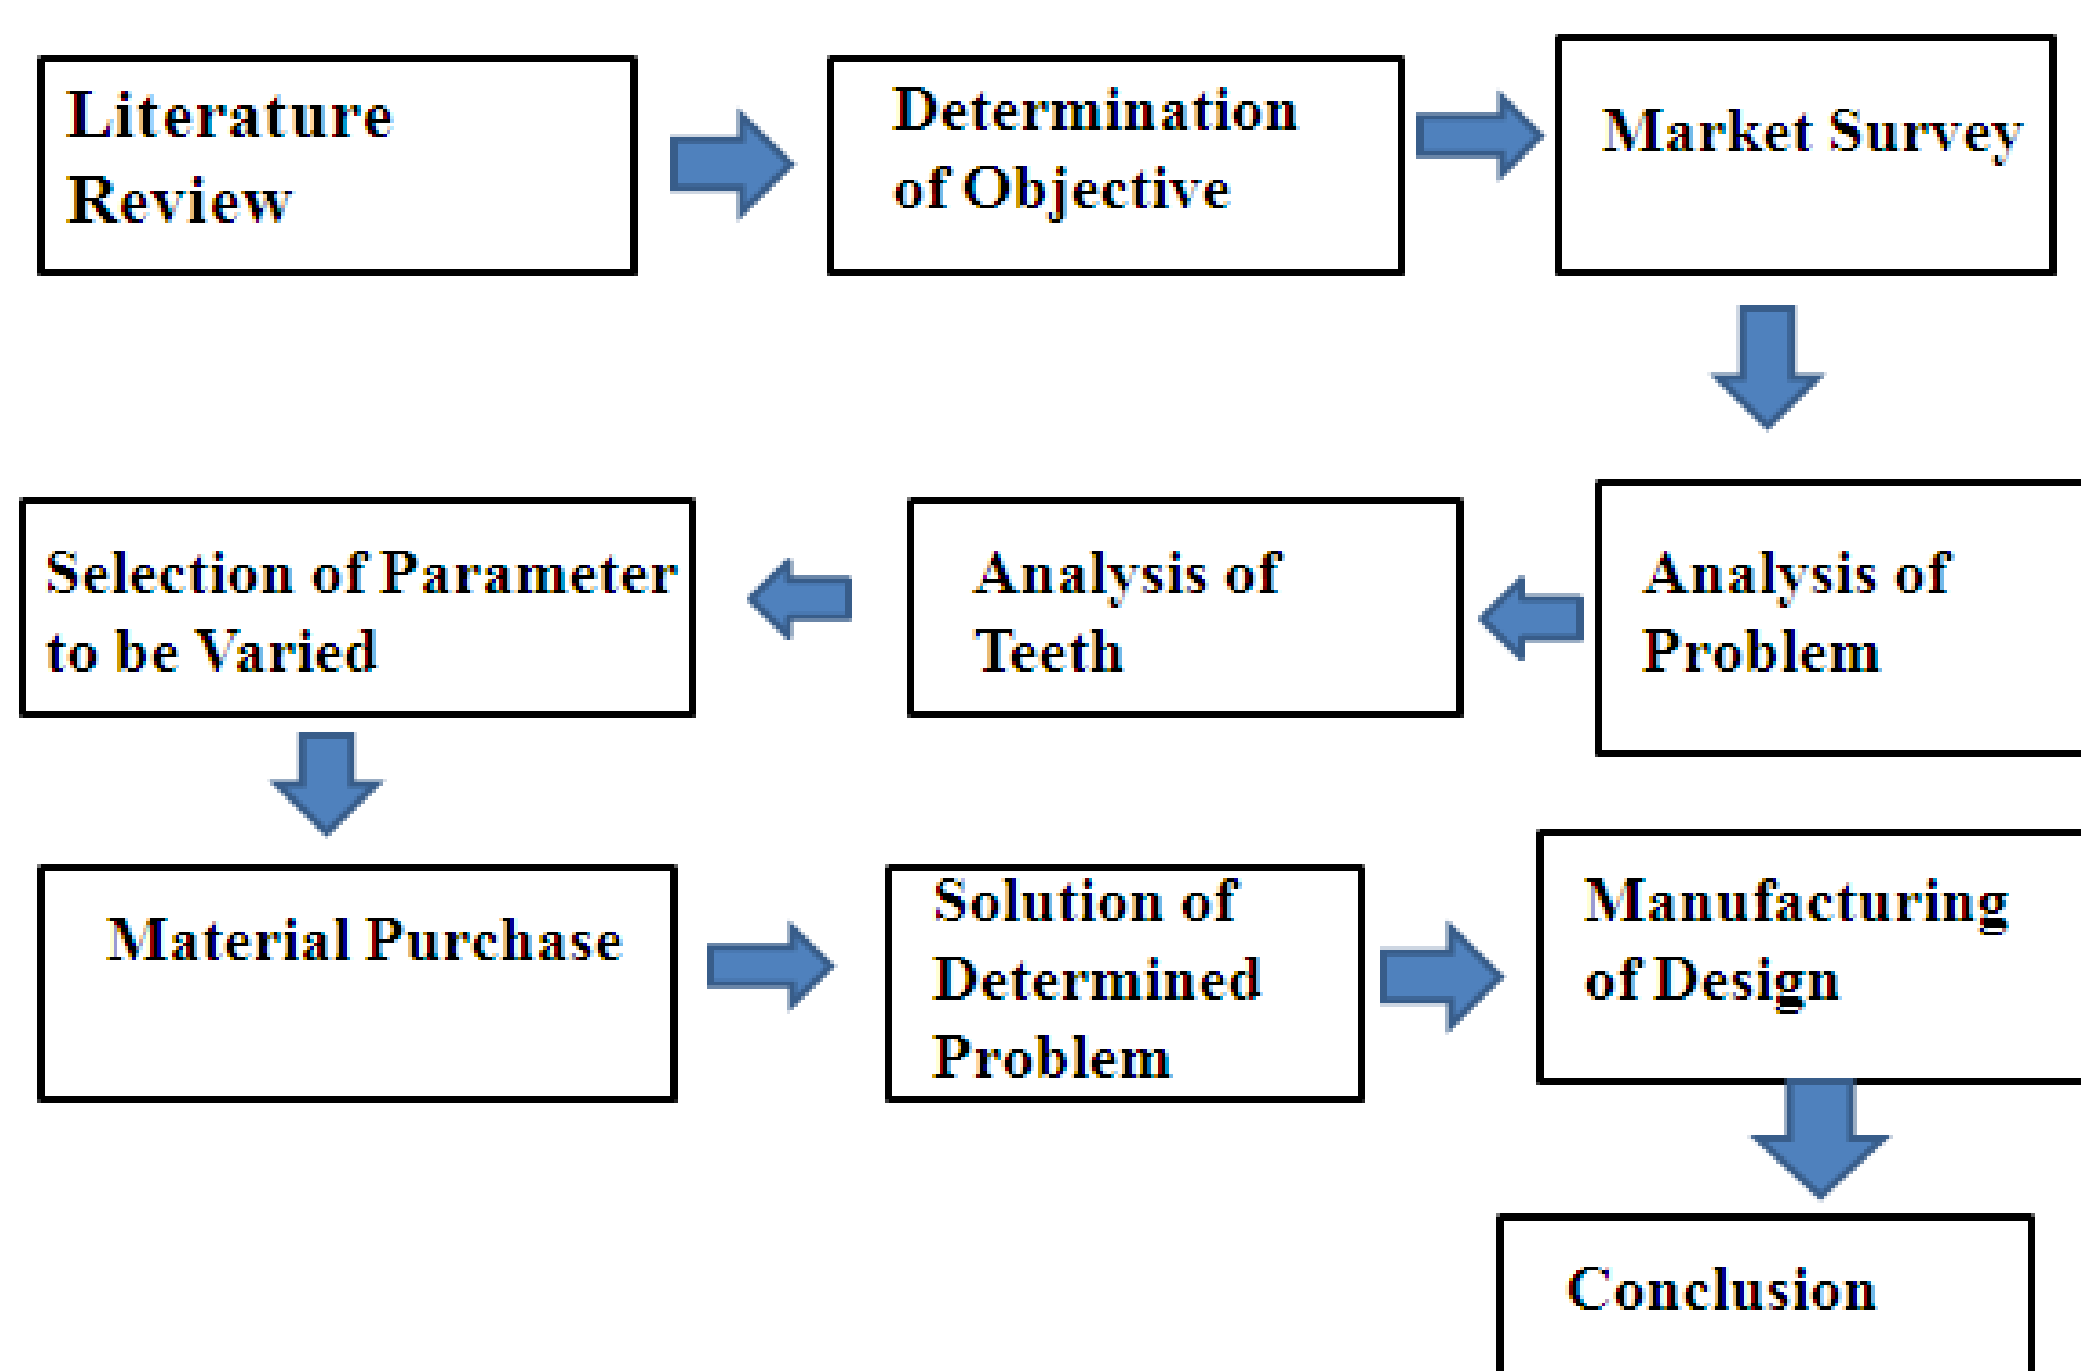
Literature Review

Determination of Objective

Market Survey

Analysis of Problem

Analysis of Teeth

Selection of Parameter to be Varied

Material Purchase

Solution of Determined Problem

Manufacturing of Design

Conclusion